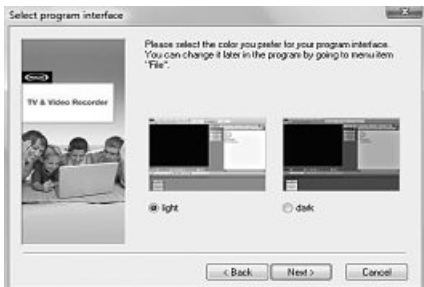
Select program interface

Please select the color you prefer for your program interface. You can change it later in the program by going to menu item "File".

TV & Video Recorder

light

dark

< Back

Next >

Cancel